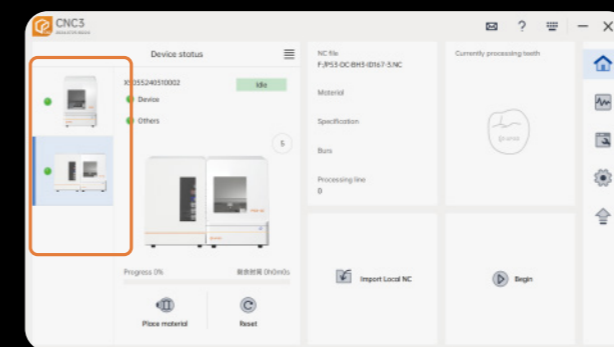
CNC3

Device status

X5355240510002

Idle

Device

Others

5

Progress 0%

剩余时间 0h0m0s

Place material

Reset

NC file

F:/P53-DC-BH3-ID167-5.NC

Material

Specification

Burs

Processing line

0

Import Local NC

Currently processing teeth

Begin